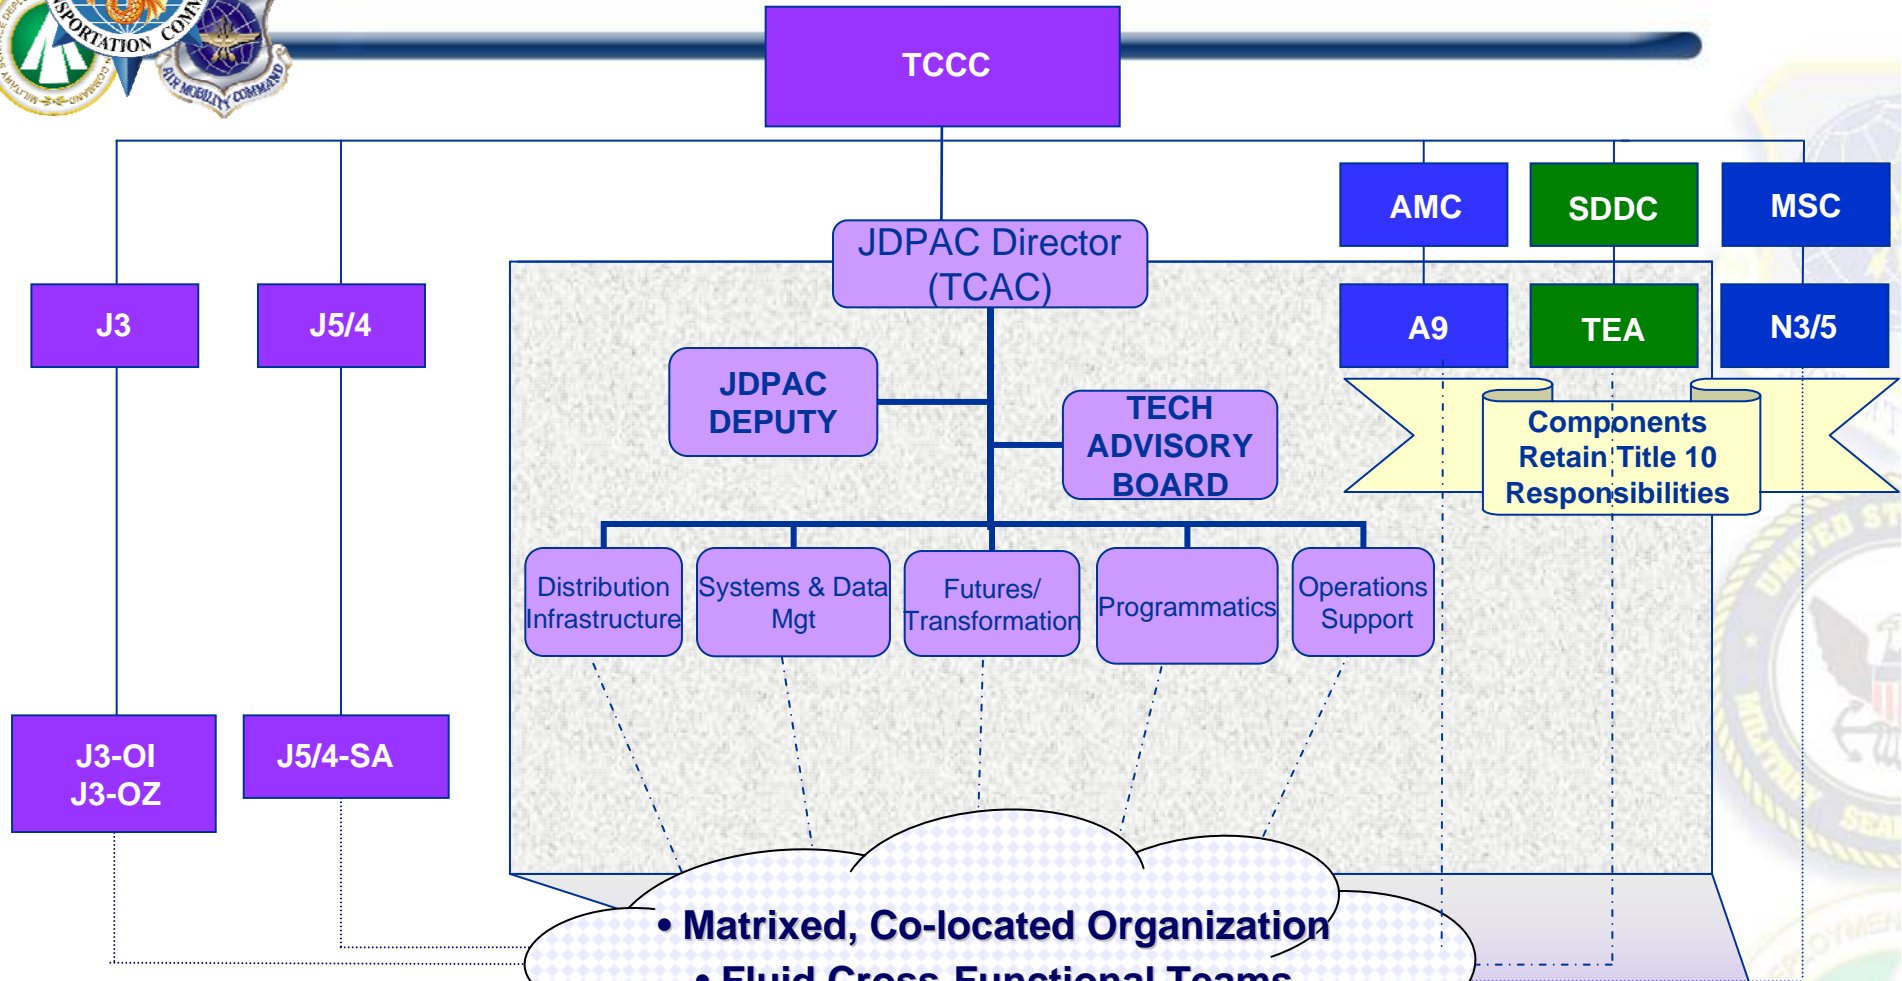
SPORTATION COM
AIR MOBILITY COMMAND

TCCC

J3

J5/4

JDPAC Director (TCAC)

AMC

SDDC

MSC

A9

TEA

N3/5

JDPAC DEPUTY

TECH ADVISORY BOARD

Components Retain Title 10 Responsibilities

Distribution Infrastructure

Systems & Data Mgt

Futures/ Transformation

Programmatics

Operations Support

J3-OI J3-OZ

J5/4-SA

• Matrixed, Co-located Organization

• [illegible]